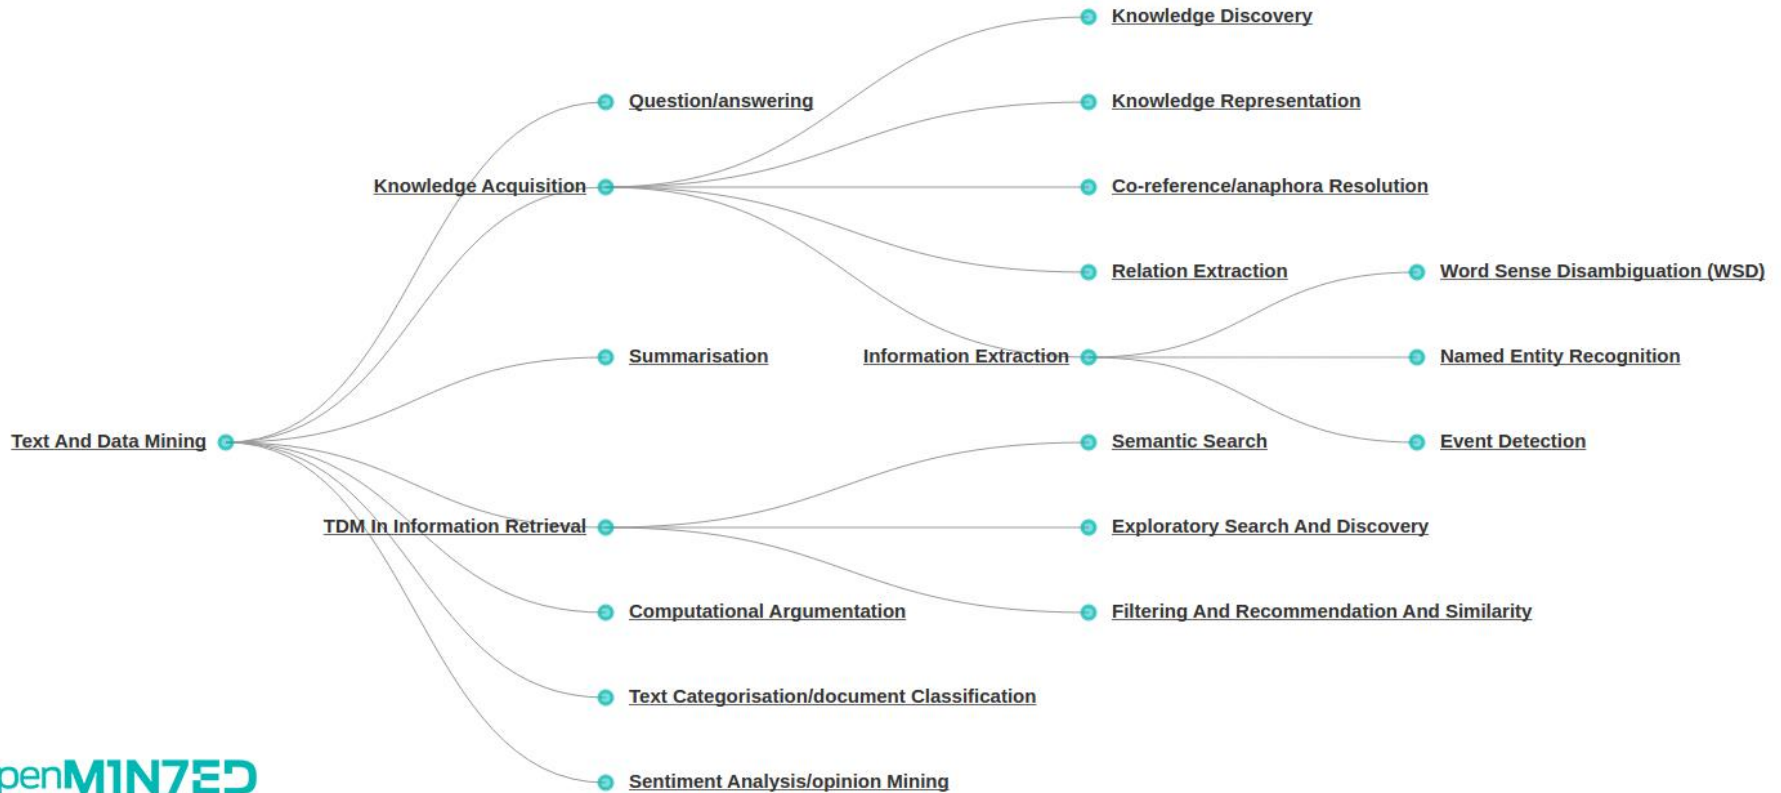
Knowledge Discovery

Question/answering

Knowledge Representation

Knowledge Acquisition

Co-reference/anaphora Resolution

Relation Extraction

Word Sense Disambiguation (WSD)

Summarisation

Information Extraction

Named Entity Recognition

Text And Data Mining

Semantic Search

Event Detection

TDM In Information Retrieval

Exploratory Search And Discovery

Computational Argumentation

Filtering And Recommendation And Similarity

Text Categorisation/document Classification

Sentiment Analysis/opinion Mining

penMINTED